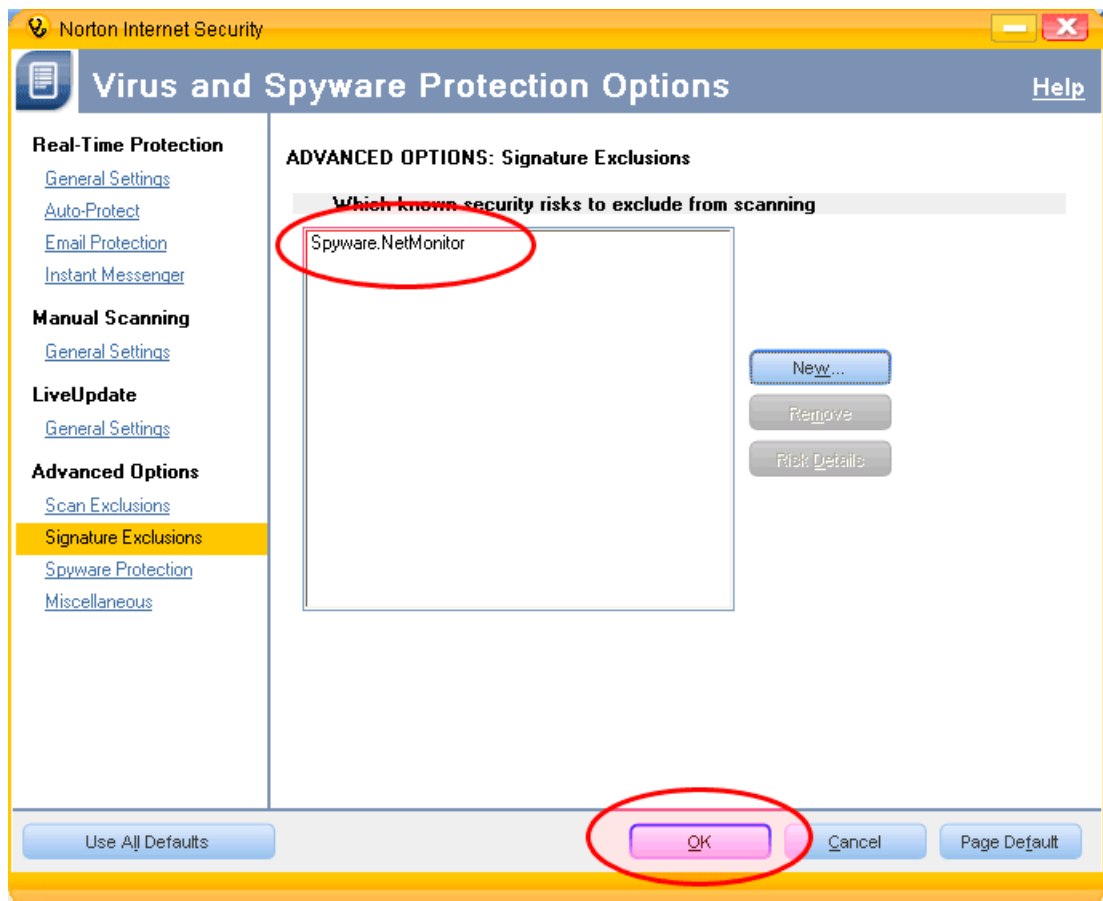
Norton Internet Security

Virus and Spyware Protection Options

Help

Real-Time Protection

General Settings

Auto-Protect

Email Protection

Instant Messenger

Manual Scanning

General Settings

LiveUpdate

General Settings

Advanced Options

Scan Exclusions

Signature Exclusions

Spyware Protection

Miscellaneous

ADVANCED OPTIONS: Signature Exclusions

Which known security risks to exclude from scanning

Spyware.NetMonitor

New...

Remove

Risk Details

Use All Defaults

OK

Cancel

Page Default